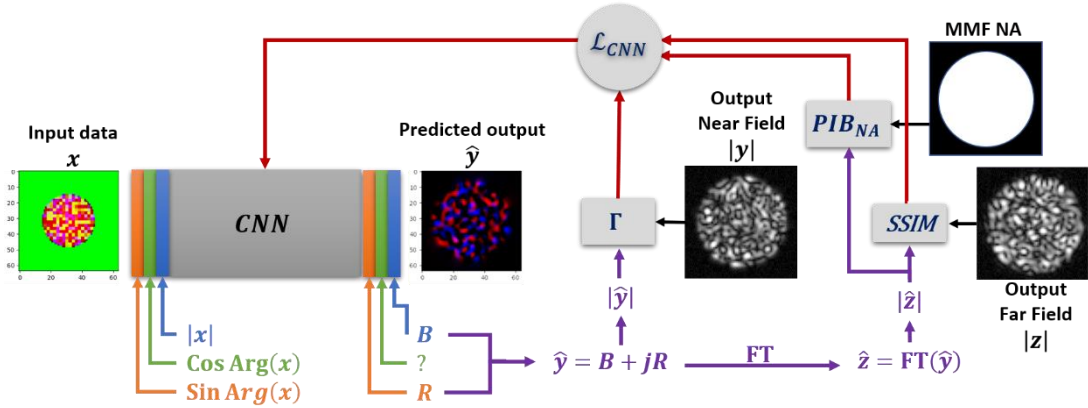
$\mathcal{L}_{CNN}$

MMF NA

Input data
$x$

Predicted output
$\hat{y}$

Output
Near Field
$|y|$

$PIB_{NA}$

0
10
20
30
40
50
60
0
20
40
60

$CNN$

$\Gamma$

$SSIM$

Output
Far Field
$|z|$

$|\hat{y}|$

$|\hat{z}|$

$|x|$
Cos Arg$(x)$
Sin Arg$(x)$

$B$
?
$R$

$\hat{y} = B + jR$

FT

$\hat{z} = \text{FT}(\hat{y})$